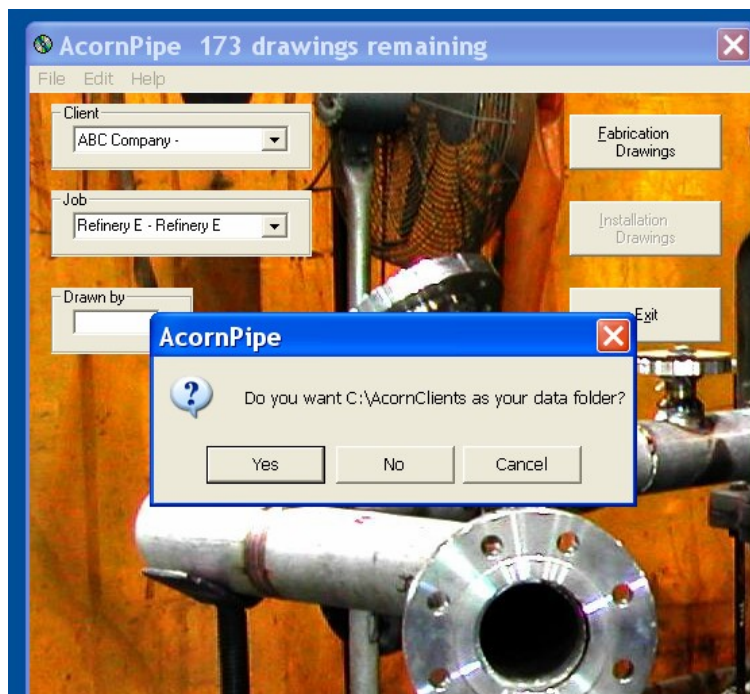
AcornPipe 173 drawings remaining

File Edit Help

Client
ABC Company -

Job
Refinery E - Refinery E

Drawn by

Fabrication Drawings

Installation Drawings

Exit

AcornPipe

Do you want C:\AcornClients as your data folder?

Yes
No
Cancel